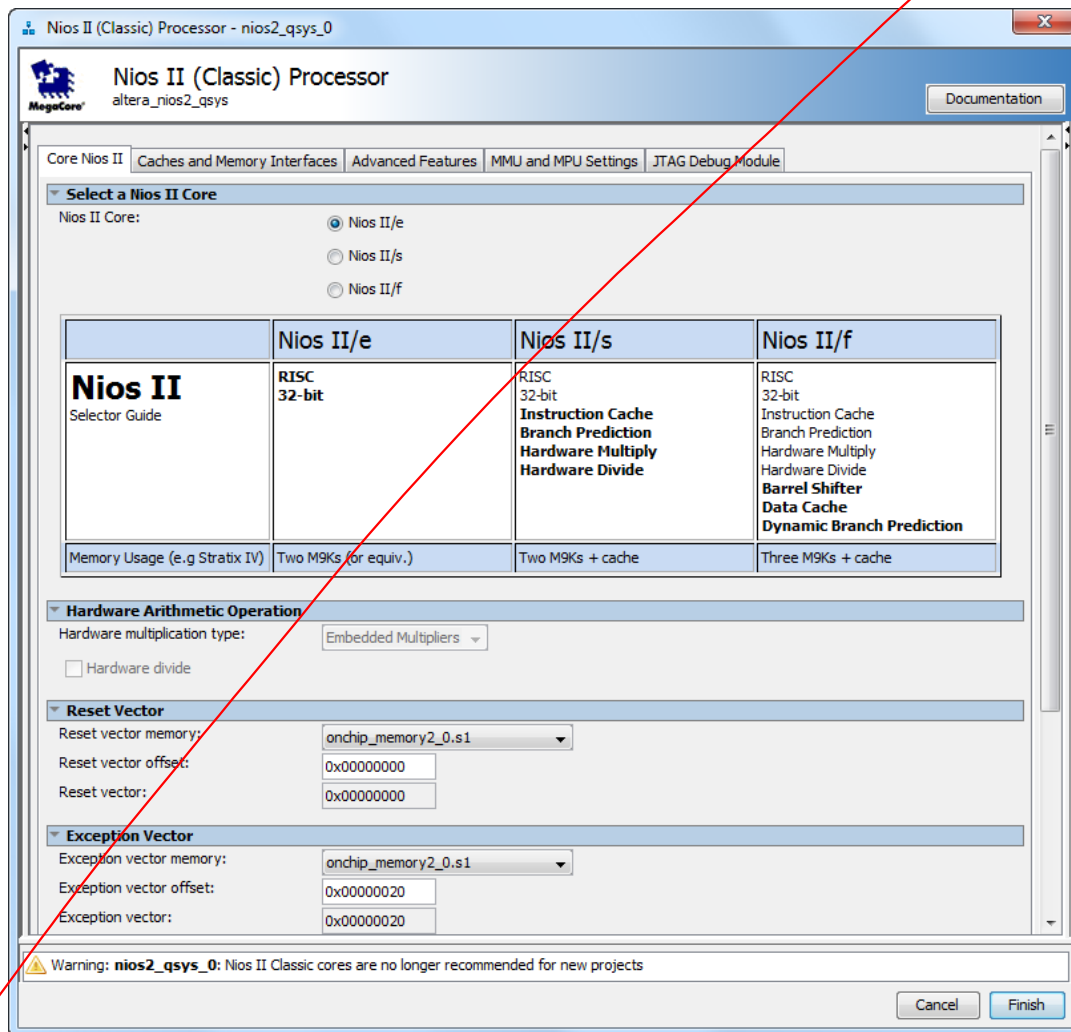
Nios II (Classic) Processor - nios2_qsys_0

MegaCore

Nios II (Classic) Processor
altera_nios2_qsys

Documentation

Core Nios II | Caches and Memory Interfaces | Advanced Features | MMU and MPU Settings | JTAG Debug Module

Select a Nios II Core

Nios II Core:

Nios II/e

Nios II/s

Nios II/f

| | Nios II/e | Nios II/s | Nios II/f |
|---|---|---|---|
| **Nios II** Selector Guide | **RISC** **32-bit** | RISC 32-bit **Instruction Cache** **Branch Prediction** **Hardware Multiply** **Hardware Divide** | RISC 32-bit Instruction Cache Branch Prediction Hardware Multiply Hardware Divide **Barrel Shifter** **Data Cache** **Dynamic Branch Prediction** |
| Memory Usage (e.g Stratix IV) | Two M9Ks (or equiv.) | Two M9Ks + cache | Three M9Ks + cache |

Hardware Arithmetic Operation

Hardware multiplication type: Embedded Multipliers

Hardware divide

Reset Vector

Reset vector memory: onchip_memory2_0.s1

Reset vector offset: 0x00000000

Reset vector: 0x00000000

Exception Vector

Exception vector memory: onchip_memory2_0.s1

Exception vector offset: 0x00000020

Exception vector: 0x00000020

Warning: **nios2_qsys_0**: Nios II Classic cores are no longer recommended for new projects

Cancel | Finish